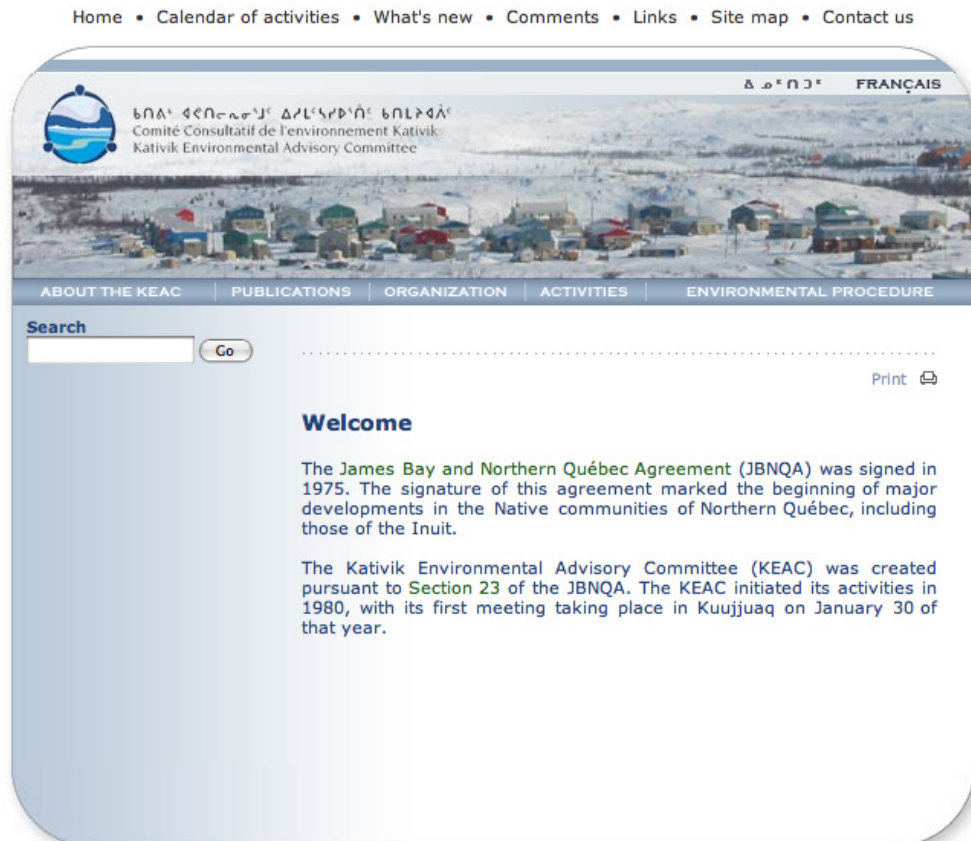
Home • Calendar of activities • What's new • Comments • Links • Site map • Contact us

ᐃᓄᒃᑎᑐᑦ FRANÇAIS

ᑲᑎᕝᕕᒃ ᐊᕙᑎᓕᕆᓂᕐᒧᑦ ᐃᑉᐱᒋᓱᑦᑎᓯᒪᔪᑦ ᑲᑎᒪᔨᖏᑦ
Comité Consultatif de l'environnement Kativik
Kativik Environmental Advisory Committee

ABOUT THE KEAC | PUBLICATIONS | ORGANIZATION | ACTIVITIES | ENVIRONMENTAL PROCEDURE

Search
Go

Print

Welcome

The James Bay and Northern Québec Agreement (JBNQA) was signed in 1975. The signature of this agreement marked the beginning of major developments in the Native communities of Northern Québec, including those of the Inuit.

The Kativik Environmental Advisory Committee (KEAC) was created pursuant to Section 23 of the JBNQA. The KEAC initiated its activities in 1980, with its first meeting taking place in Kuujjuaq on January 30 of that year.